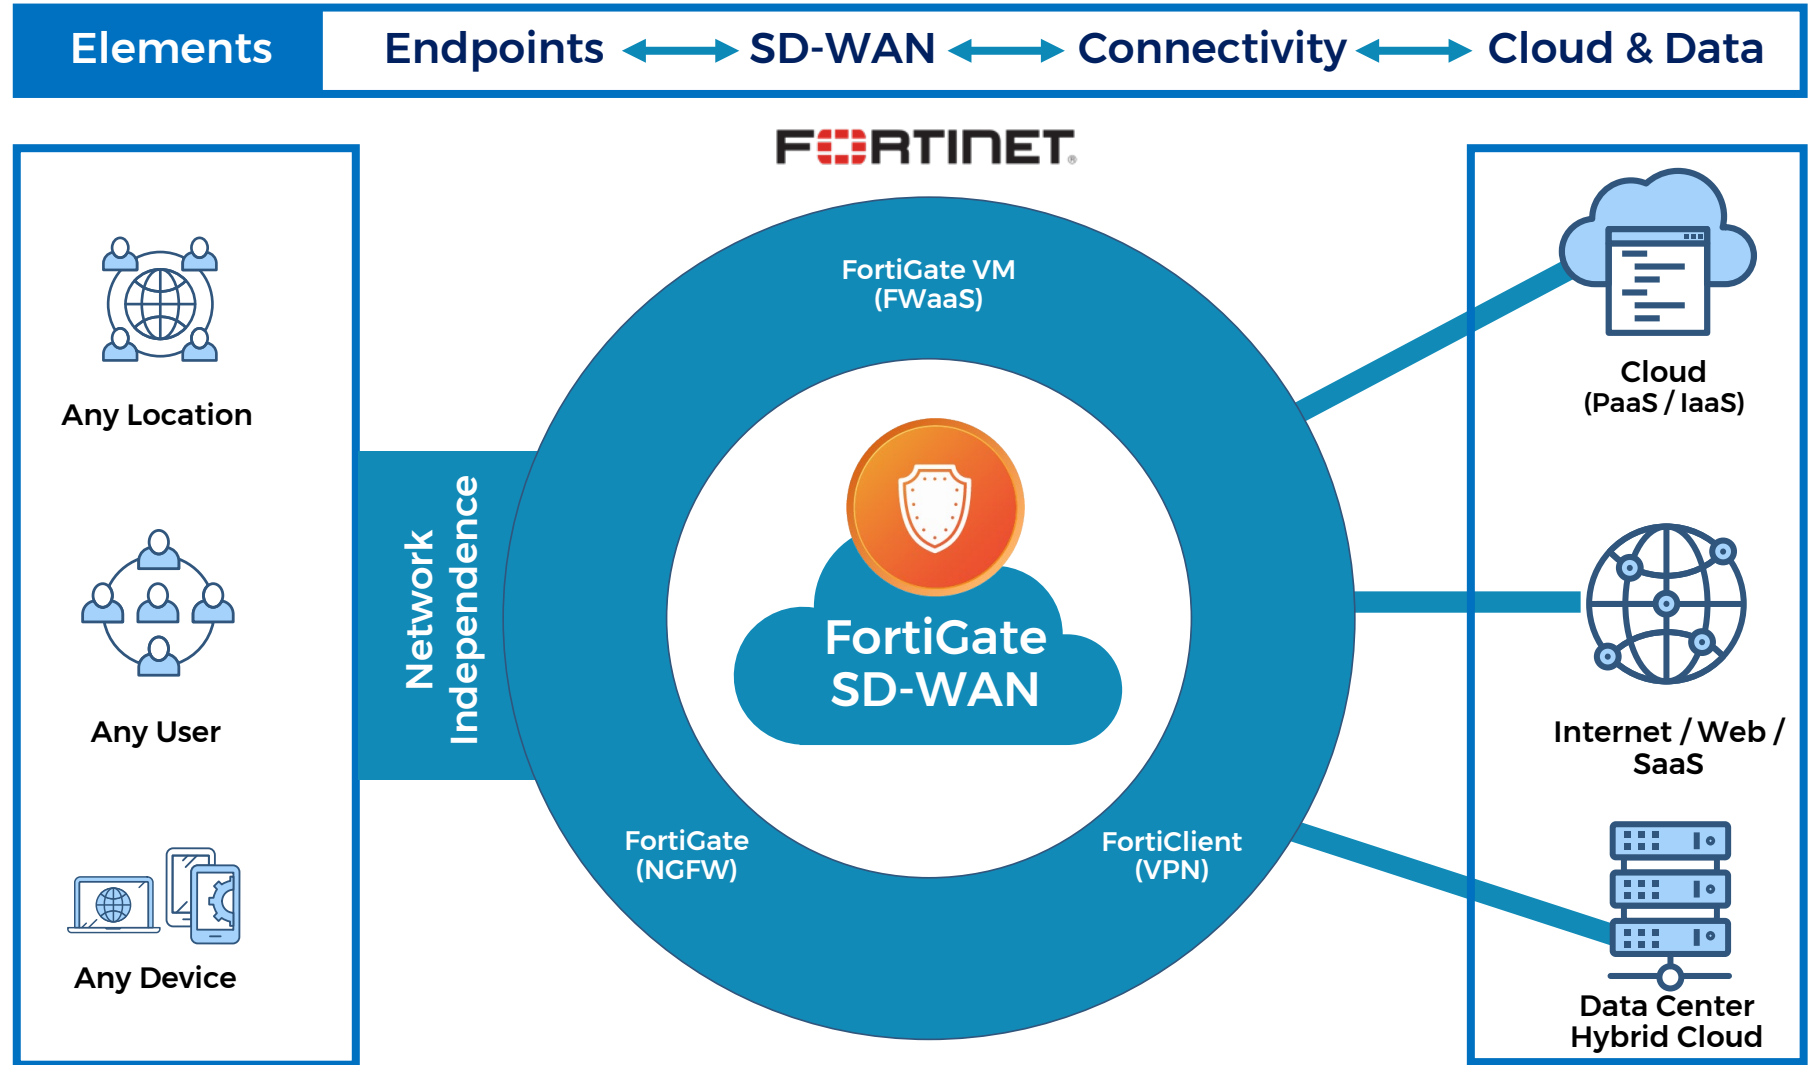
Elements

Endpoints ⟷ SD-WAN ⟷ Connectivity ⟷ Cloud & Data

FORTINET

Any Location

Any User

Any Device

Network Independence

FortiGate VM
(FWaaS)

FortiGate
SD-WAN

FortiGate
(NGFW)

FortiClient
(VPN)

Cloud
(PaaS / IaaS)

Internet / Web / SaaS

Data Center
Hybrid Cloud